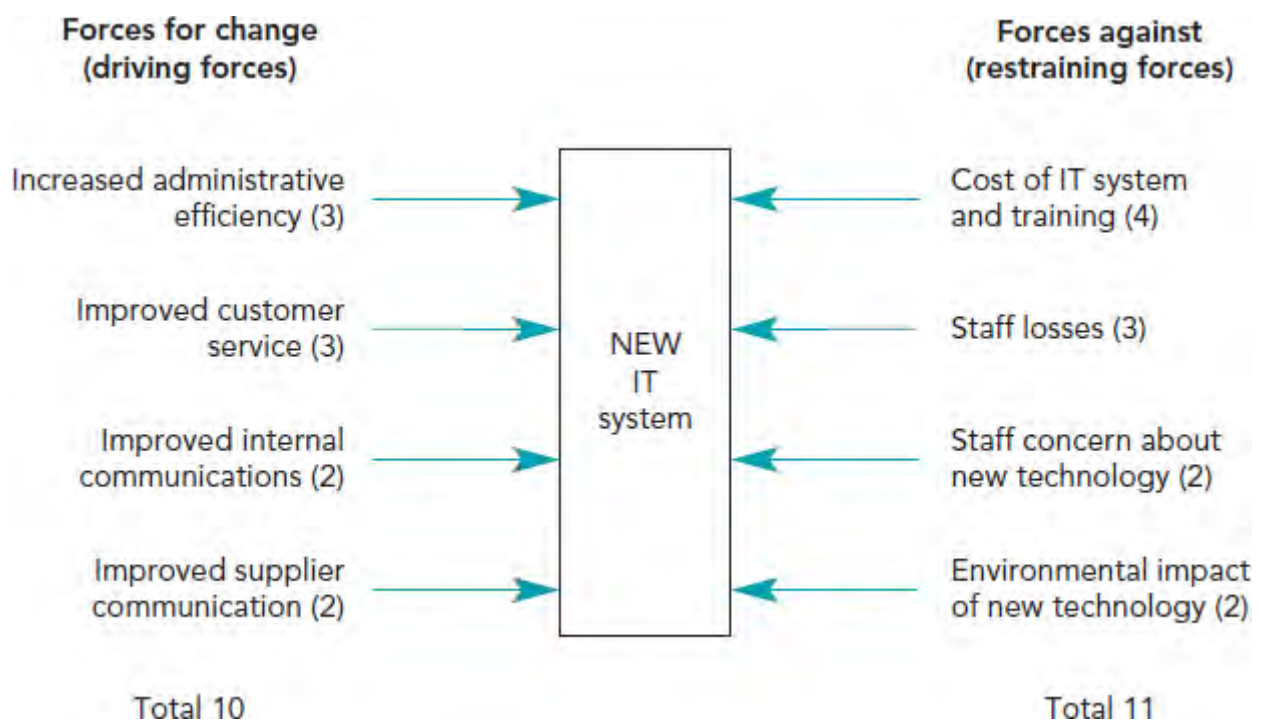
Forces for change (driving forces)

Forces against (restraining forces)

Increased administrative efficiency (3)

Improved customer service (3)

Improved internal communications (2)

Improved supplier communication (2)

NEW IT system

Cost of IT system and training (4)

Staff losses (3)

Staff concern about new technology (2)

Environmental impact of new technology (2)

Total 10

Total 11